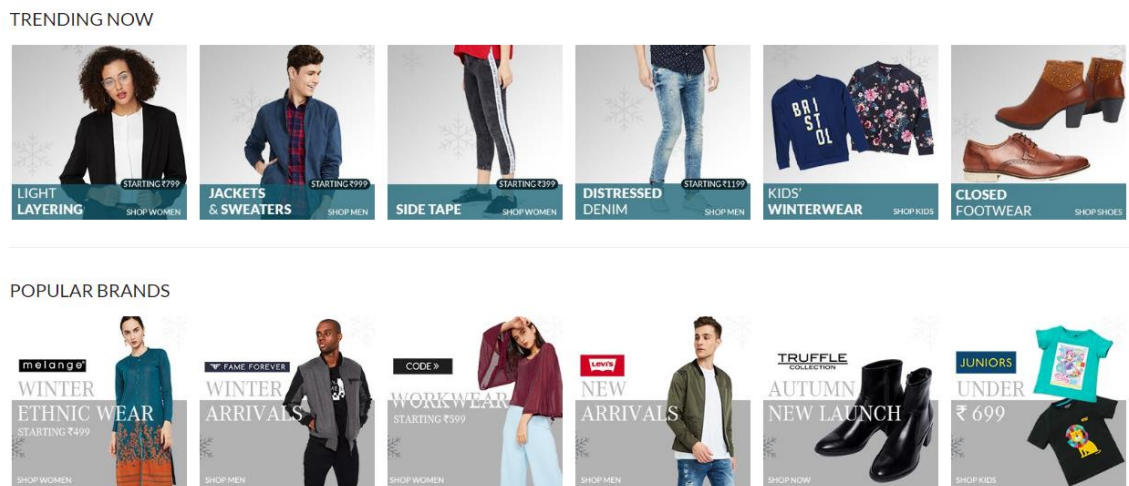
TRENDING NOW

STARTING ₹799
LIGHT LAYERING
SHOP WOMEN

STARTING ₹999
JACKETS & SWEATERS
SHOP MEN

STARTING ₹399
SIDE TAPE
SHOP WOMEN

STARTING ₹1199
DISTRESSED DENIM
SHOP MEN

BRISTOL

KIDS' WINTERWEAR
SHOP KIDS

CLOSED FOOTWEAR
SHOP SHOES

POPULAR BRANDS

melange
WINTER
ETHNIC WEAR
STARTING ₹499
SHOP WOMEN

FAME FOREVER
WINTER
ARRIVALS
SHOP MEN

CODE »
WORKWEAR
STARTING ₹599
SHOP WOMEN

Levi's
NEW
ARRIVALS
SHOP MEN

TRUFFLE COLLECTION
AUTUMN
NEW LAUNCH
SHOP NOW

JUNIORS
UNDER
₹ 699
SHOP KIDS